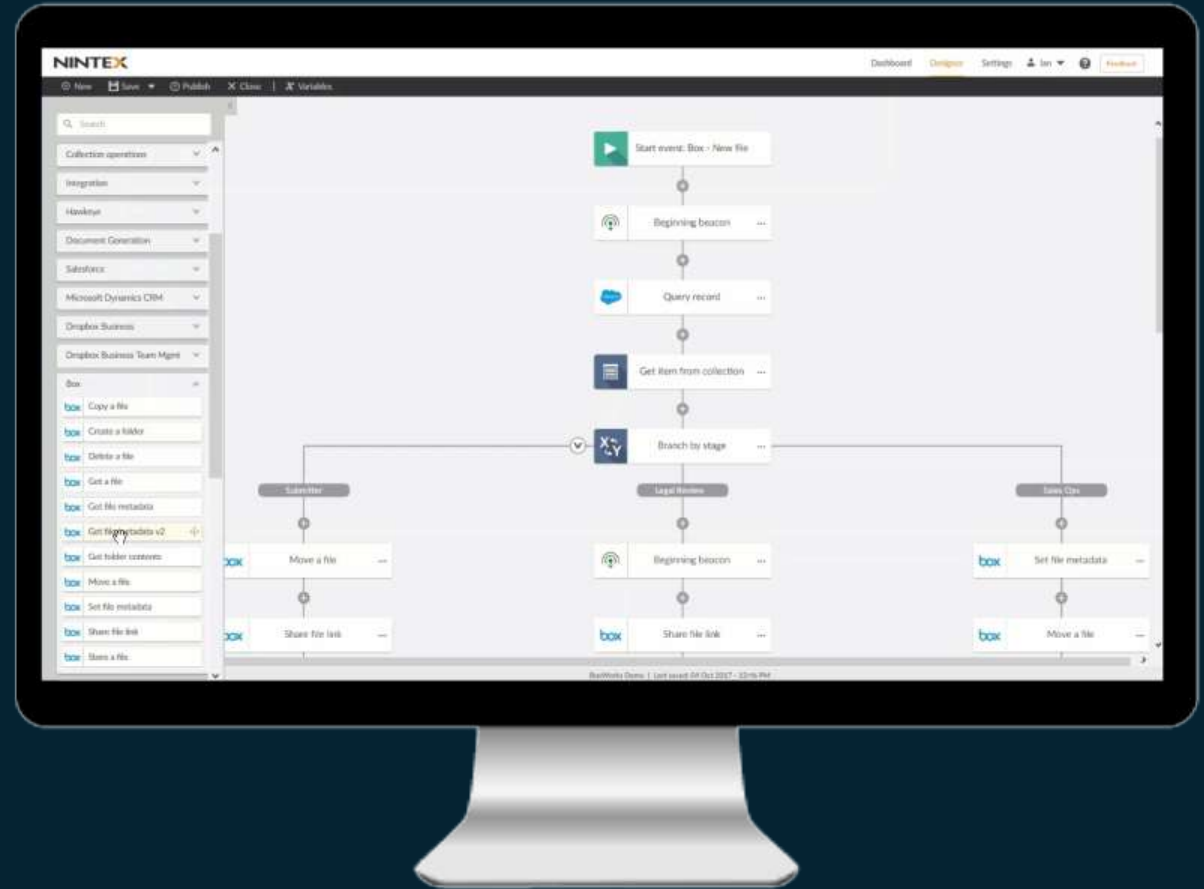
NINTEX

Dashboard Designer Settings Ian Feedback

New Save Publish Close | Variables

Search

Collection operations

Integration

Hawkeye

Document Generation

Salesforce

Microsoft Dynamics CRM

Dropbox Business

Dropbox Business Team Mgmt

Box

box Copy a file

box Create a folder

box Delete a file

box Get a file

box Get file metadata

box Get file metadata v2

box Get folder contents

box Move a file

box Set file metadata

box Share file link

box Store a file

Start event: Box - New file

Beginning beacon ...

Query record ...

Get item from collection ...

Branch by stage ...

Submitter

Legal Review

Sales Ops

box Move a file ...

Beginning beacon ...

box Set file metadata ...

box Share file link ...

box Share file link ...

box Move a file ...

BoxWorks Demo | Last saved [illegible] Oct 2017 - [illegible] PM